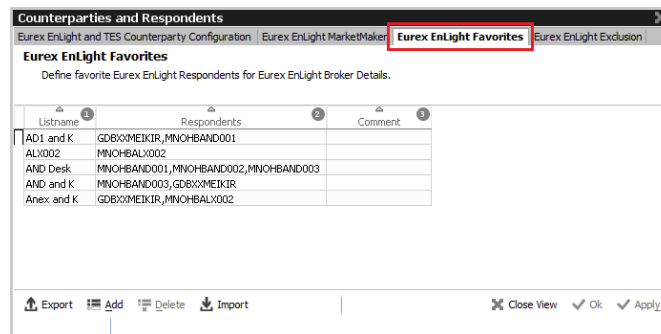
Counterparties and Respondents

Eurex EnLight and TES Counterparty Configuration | Eurex EnLight MarketMaker | Eurex EnLight Favorites | Eurex EnLight Exclusion

Eurex EnLight Favorites

Define favorite Eurex EnLight Respondents for Eurex EnLight Broker Details.

| Listname 1 | Respondents 2 | Comment 3 |
|---|---|---|
| AD1 and K | GDBXXMEIKIR,MNOHBAND001 | |
| ALX002 | MNOHBALX002 | |
| AND Desk | MNOHBAND001,MNOHBAND002,MNOHBAND003 | |
| AND and K | MNOHBAND003,GDBXXMEIKIR | |
| Anex and K | GDBXXMEIKIR,MNOHBALX002 | |

Export  Add  Delete  Import  Close View  Ok  Apply